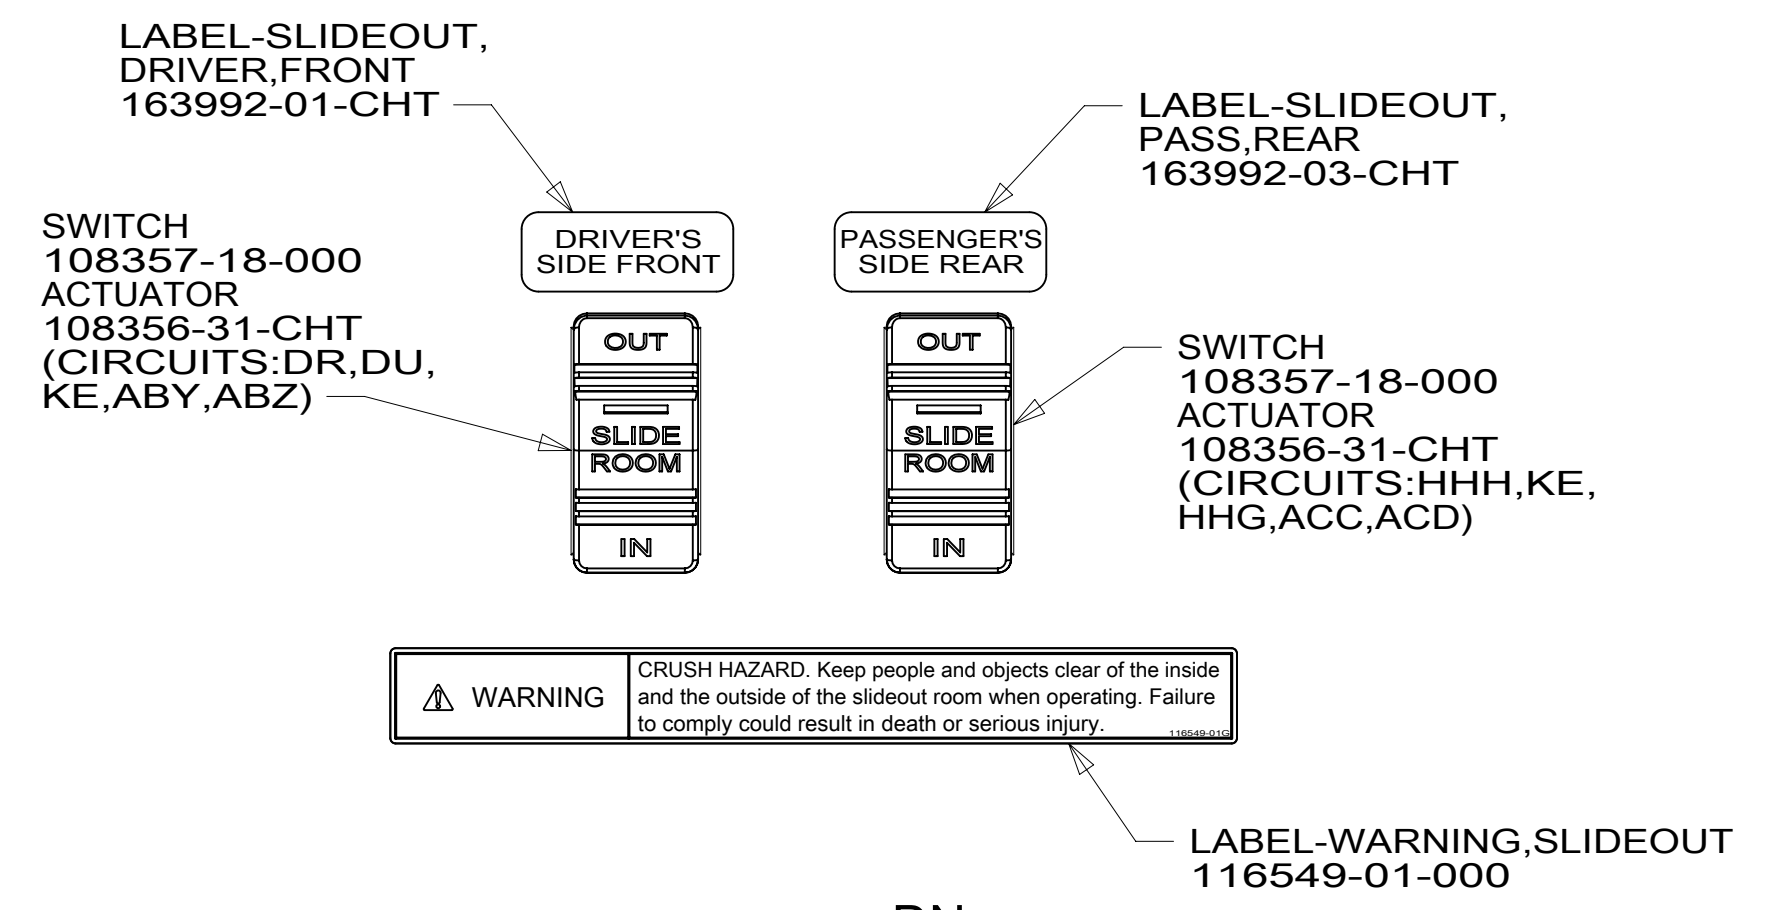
LABEL-SLIDEOUT, DRIVER,FRONT 163992-01-CHT

LABEL-SLIDEOUT, PASS,REAR 163992-03-CHT

SWITCH 108357-18-000 ACTUATOR 108356-31-CHT (CIRCUITS:DR,DU, KE,ABY,ABZ)

DRIVER'S SIDE FRONT

PASSENGER'S SIDE REAR

OUT

SLIDE ROOM

IN

OUT

SLIDE ROOM

IN

SWITCH 108357-18-000 ACTUATOR 108356-31-CHT (CIRCUITS:HHH,KE, HHG,ACC,ACD)

| ⚠ WARNING | CRUSH HAZARD. Keep people and objects clear of the inside and the outside of the slideout room when operating. Failure to comply could result in death or serious injury. 116549-01G |
|---|---|

LABEL-WARNING,SLIDEOUT 116549-01-000

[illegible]